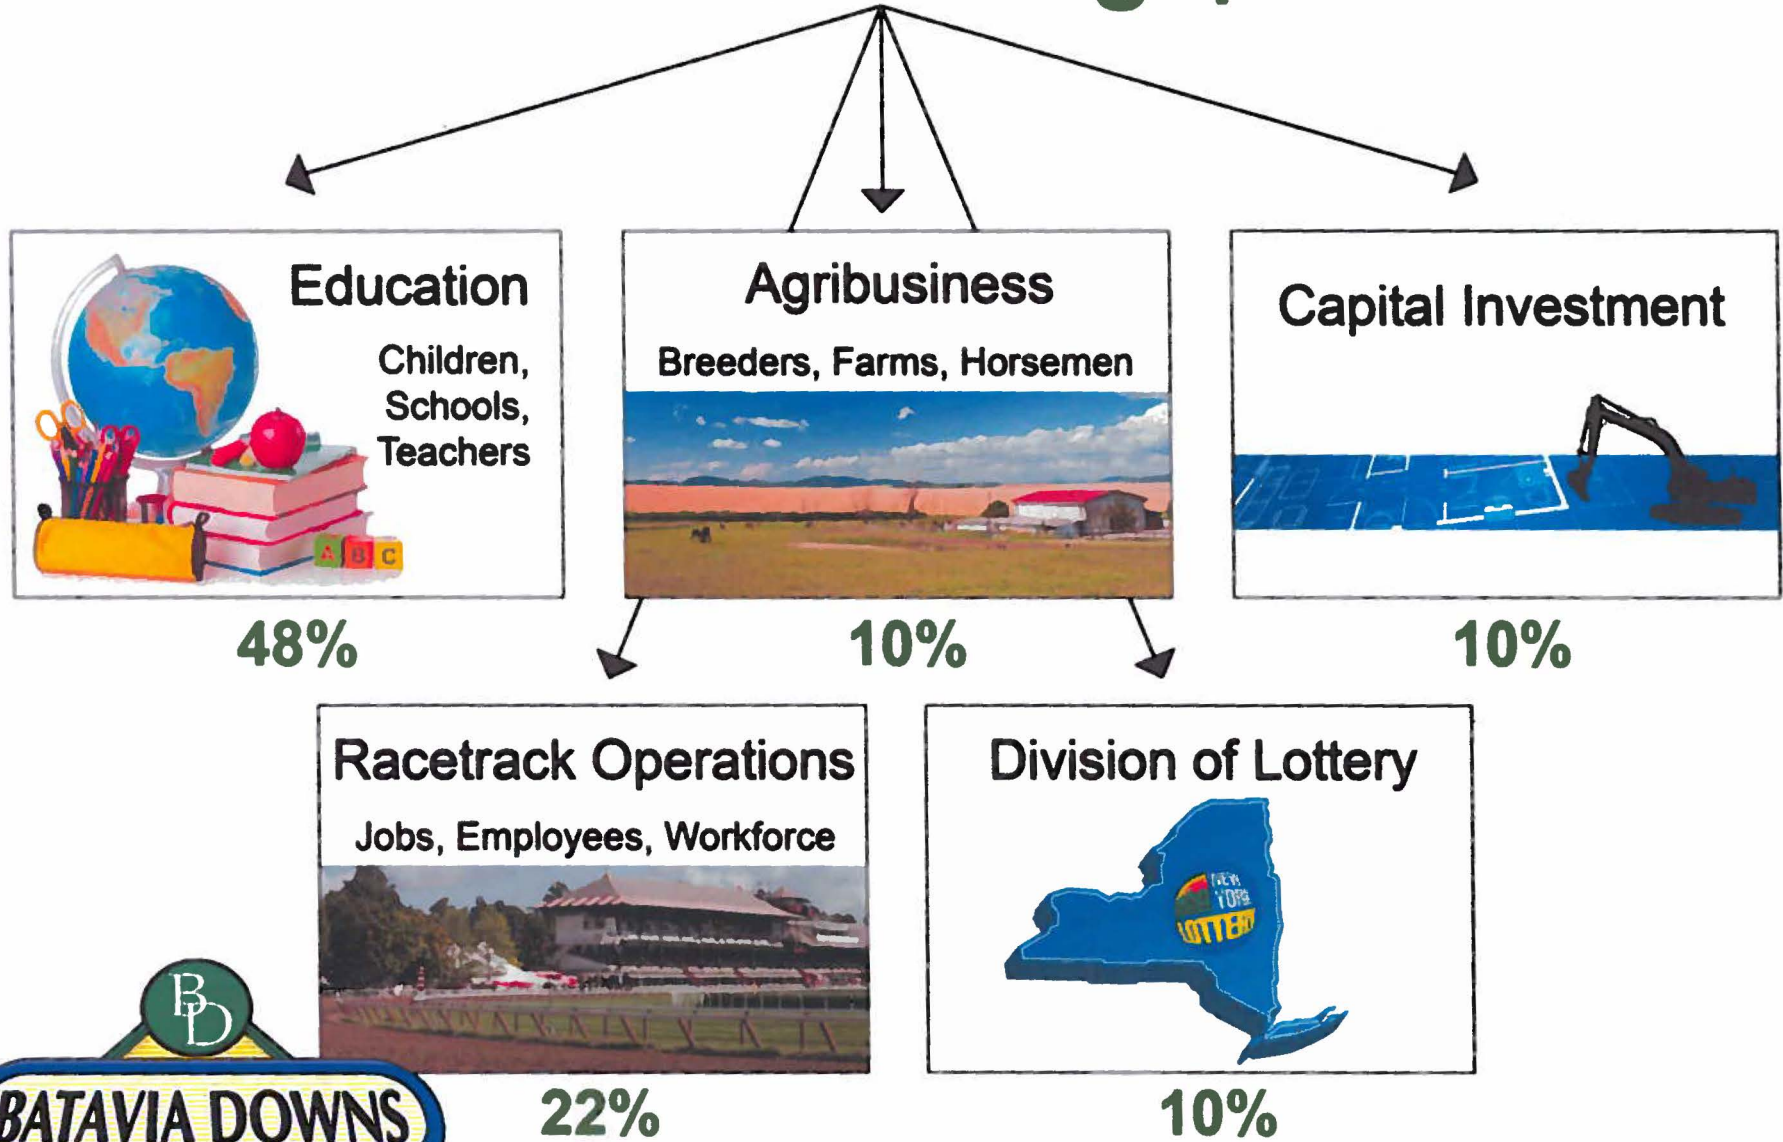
Education

Children, Schools, Teachers

A B C

48%

Agribusiness

Breeders, Farms, Horsemen

10%

Capital Investment

10%

Racetrack Operations

Jobs, Employees, Workforce

22%

Division of Lottery

NEW YORK LOTTERY

10%

BD

BATAVIA DOWNS